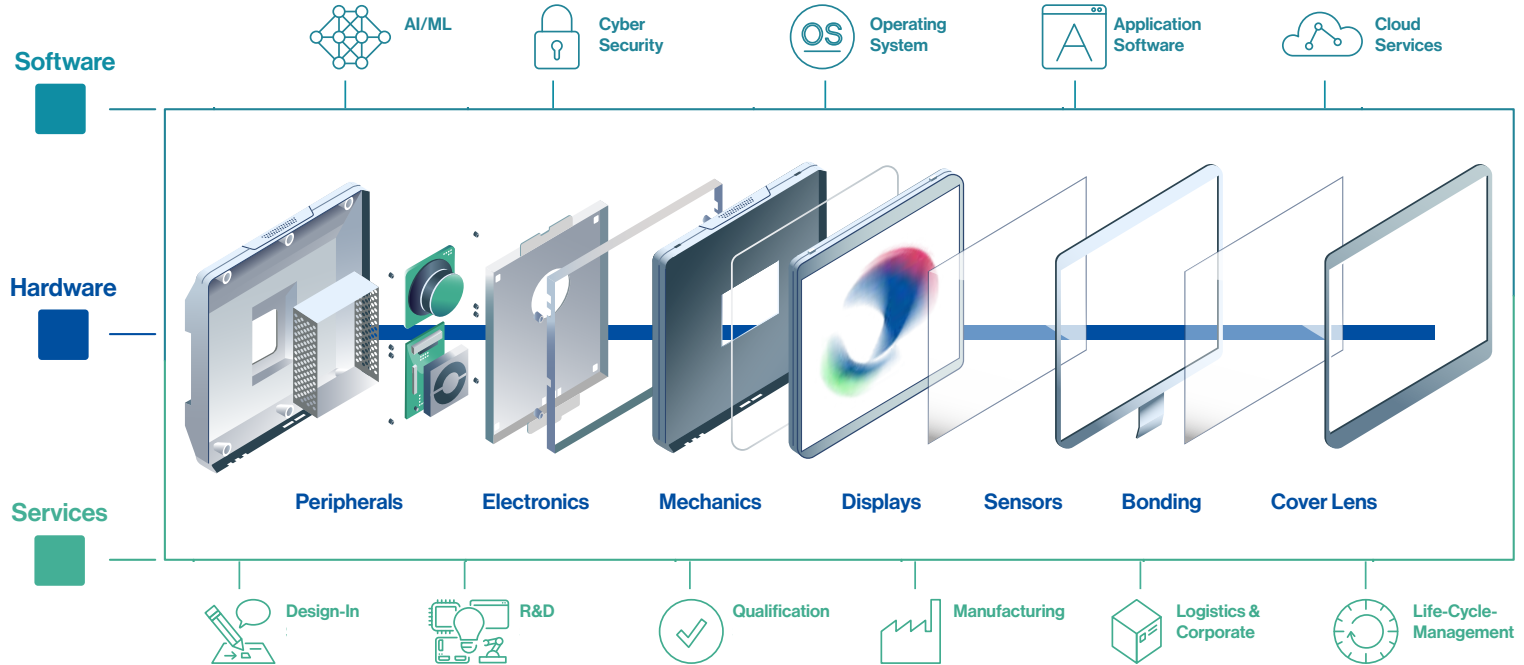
AI/ML

Cyber Security

OS

Operating System

Application Software

Cloud Services

Software

Hardware

Services

Peripherals

Electronics

Mechanics

Displays

Sensors

Bonding

Cover Lens

Design-In

R&D

Qualification

Manufacturing

Logistics & Corporate

Life-Cycle-Management